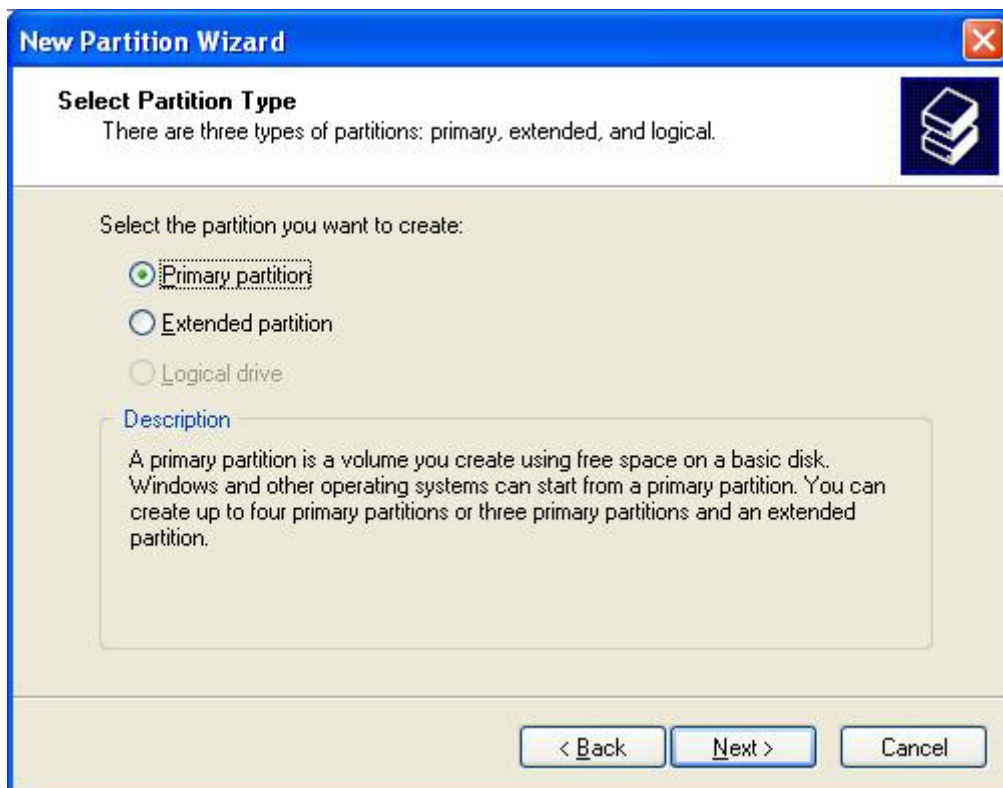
New Partition Wizard

Select Partition Type
There are three types of partitions: primary, extended, and logical.

Select the partition you want to create:

Primary partition

Extended partition

Logical drive

Description

A primary partition is a volume you create using free space on a basic disk. Windows and other operating systems can start from a primary partition. You can create up to four primary partitions or three primary partitions and an extended partition.

< Back

Next >

Cancel